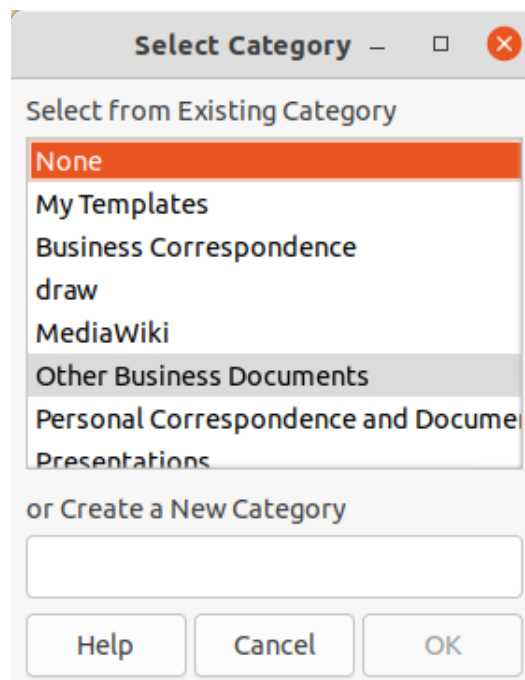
Select Category

Select from Existing Category

None
My Templates
Business Correspondence
draw
MediaWiki
Other Business Documents
Personal Correspondence and Docume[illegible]
Presentations

or Create a New Category

Help
Cancel
OK